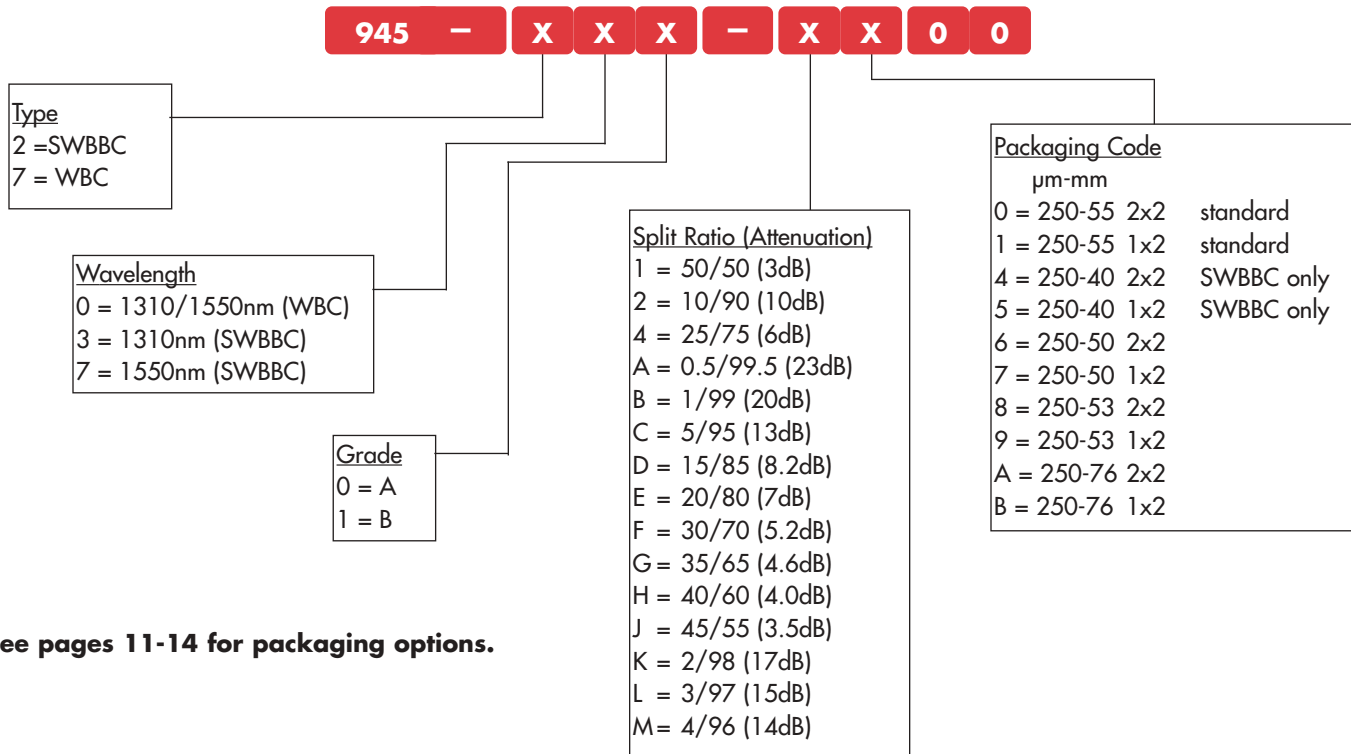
945 – X X X – X X 0 0

Type
2 =SWBBC
7 = WBC

Wavelength
0 = 1310/1550nm (WBC)
3 = 1310nm (SWBBC)
7 = 1550nm (SWBBC)

Grade
0 = A
1 = B

Split Ratio (Attenuation)
1 = 50/50 (3dB)
2 = 10/90 (10dB)
4 = 25/75 (6dB)
A = 0.5/99.5 (23dB)
B = 1/99 (20dB)
C = 5/95 (13dB)
D = 15/85 (8.2dB)
E = 20/80 (7dB)
F = 30/70 (5.2dB)
G = 35/65 (4.6dB)
H = 40/60 (4.0dB)
J = 45/55 (3.5dB)
K = 2/98 (17dB)
L = 3/97 (15dB)
M = 4/96 (14dB)

Packaging Code
μm-mm
0 = 250-55 2x2 standard
1 = 250-55 1x2 standard
4 = 250-40 2x2 SWBBC only
5 = 250-40 1x2 SWBBC only
6 = 250-50 2x2
7 = 250-50 1x2
8 = 250-53 2x2
9 = 250-53 1x2
A = 250-76 2x2
B = 250-76 1x2

ee pages 11-14 for packaging options.